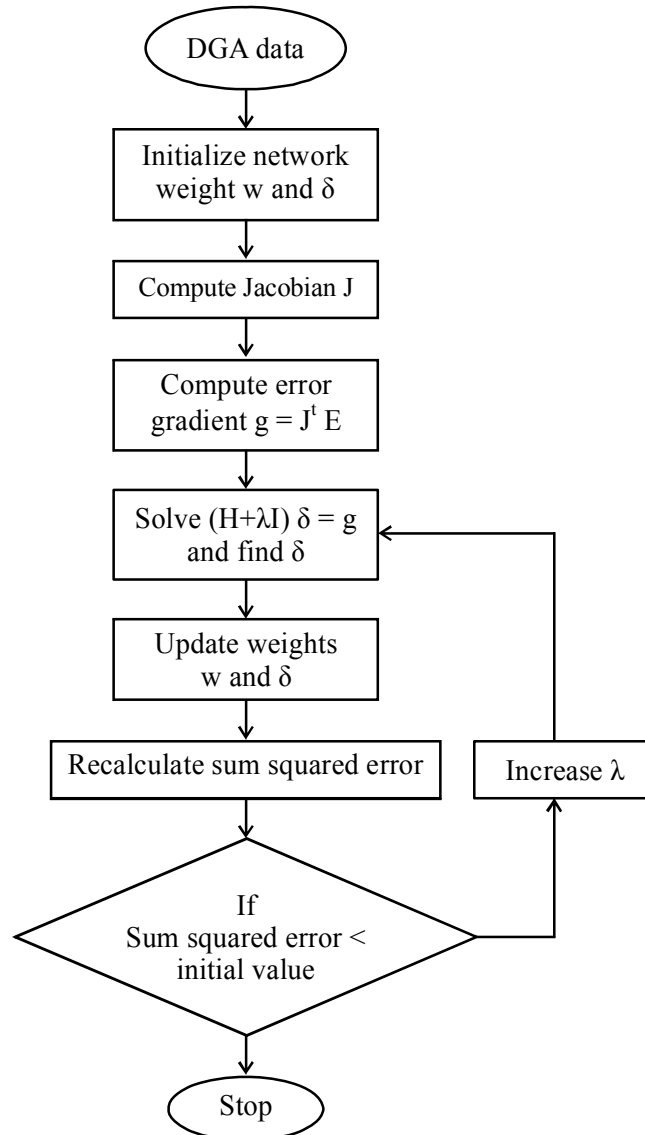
DGA data

Initialize network weight w and $\delta$

Compute Jacobian J

Compute error gradient $g = J^t E$

Solve $(H+\lambda I)\ \delta = g$ and find $\delta$

Update weights w and $\delta$

Recalculate sum squared error

Increase $\lambda$

If Sum squared error < initial value

Stop